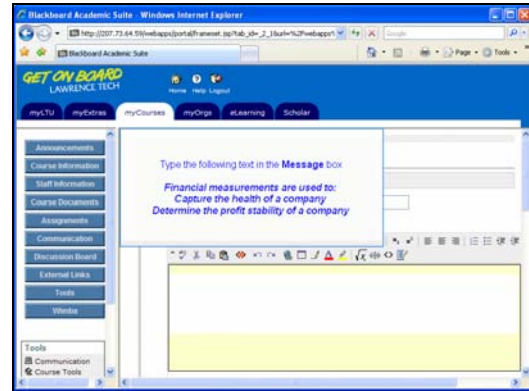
Blackboard Academic Suite - Windows Internet Explorer

http://207.73.64.59/webapps/portal/frameset.jsp?tab_id=_2_1&url=%2Fwebapps%

Google

Blackboard Academic Suite

Page · Tools ·

GET ON BOARD
LAWRENCE TECH

Home Help Logout

myLTU myExtras myCourses myOrgs eLearning Scholar

Announcements
Course Information
Staff Information
Course Documents
Assignments
Communication
Discussion Board
External Links
Tools
Wimba

Tools
Communication
Course Tools

Type the following text in the **Message** box

*Financial measurements are used to:*
*Capture the health of a company*
*Determine the profit stability of a company*